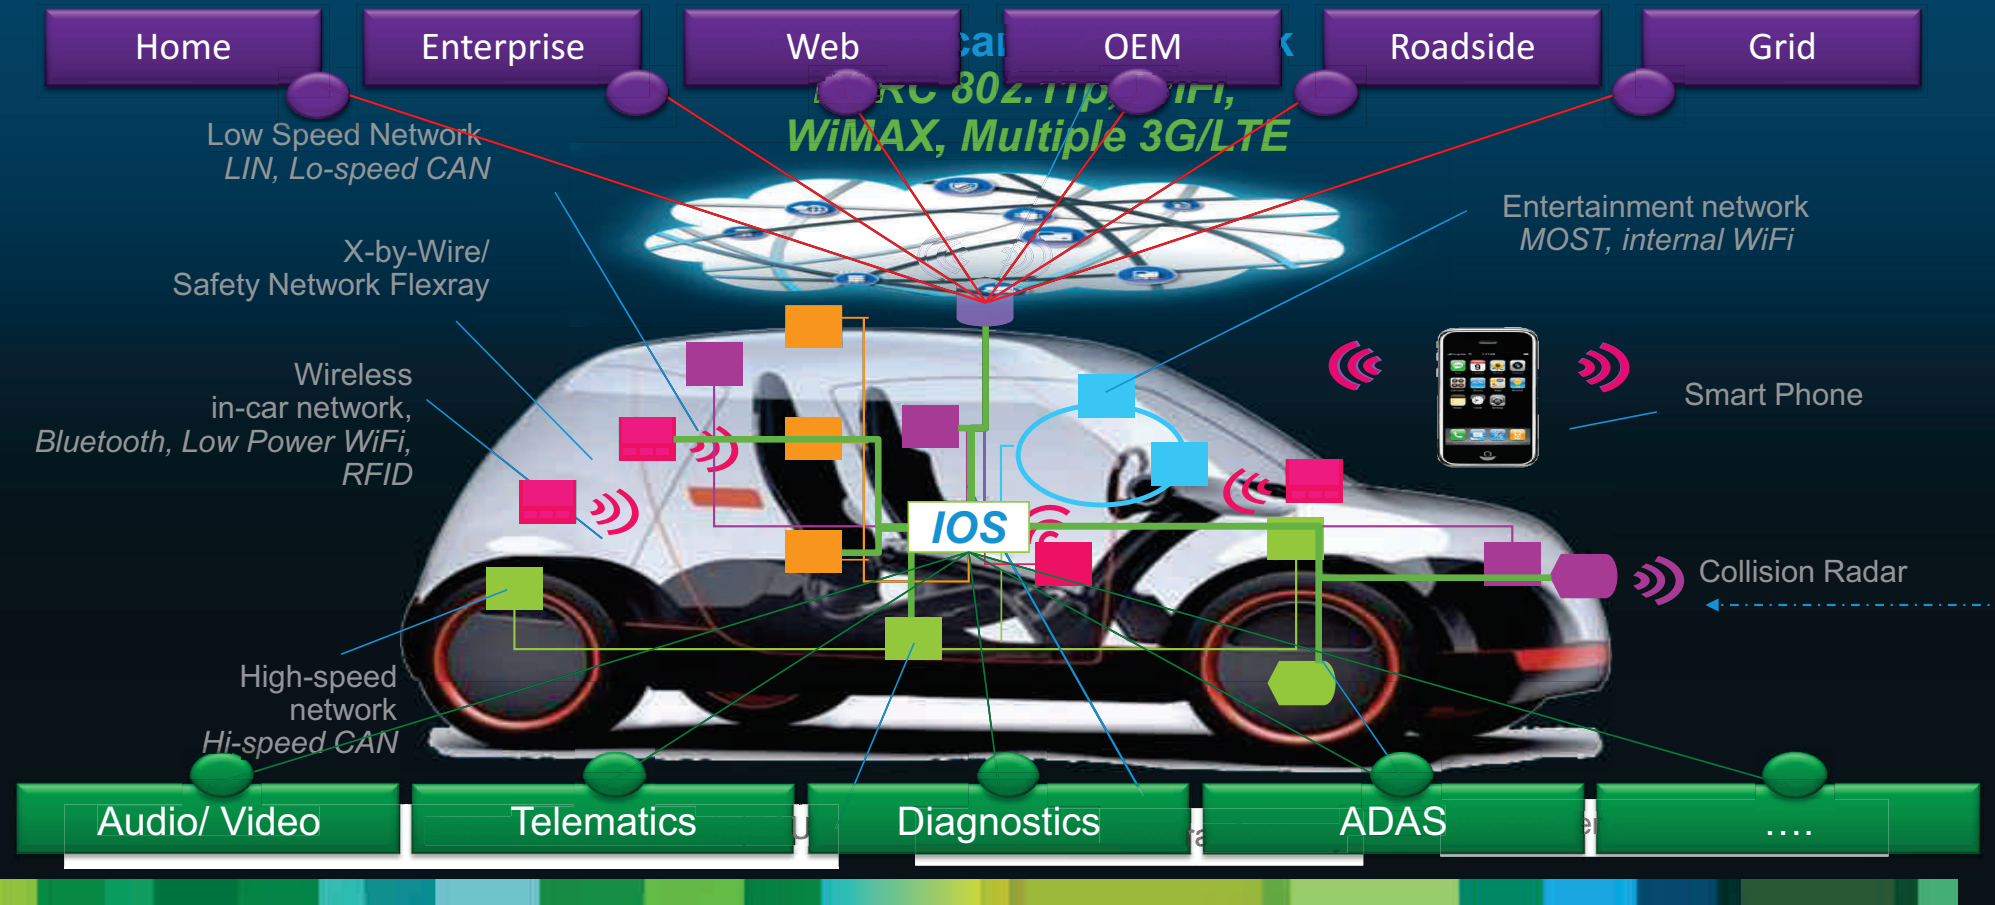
Home
Enterprise
Web
OEM
Roadside
Grid

WiMAX, Multiple 3G/LTE

Low Speed Network
LIN, Lo-speed CAN

X-by-Wire/
Safety Network Flexray

Wireless
in-car network,
Bluetooth, Low Power WiFi,
RFID

Entertainment network
MOST, internal WiFi

Smart Phone

IOS

Collision Radar

High-speed
network
Hi-speed CAN

Audio/ Video
Telematics
Diagnostics
ADAS
....